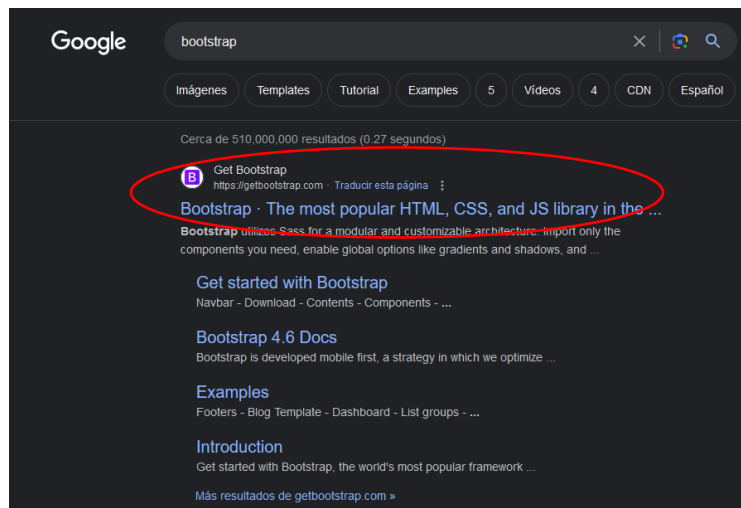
Google

bootstrap

Imágenes Templates Tutorial Examples 5 Vídeos 4 CDN Español

Cerca de 510,000,000 resultados (0.27 segundos)

B Get Bootstrap
https://getbootstrap.com · Traducir esta página

Bootstrap · The most popular HTML, CSS, and JS library in the ...

Bootstrap utilizes Sass for a modular and customizable architecture. Import only the components you need, enable global options like gradients and shadows, and ...

Get started with Bootstrap
Navbar - Download - Contents - Components - ...

Bootstrap 4.6 Docs
Bootstrap is developed mobile first, a strategy in which we optimize ...

Examples
Footers - Blog Template - Dashboard - List groups - ...

Introduction
Get started with Bootstrap, the world's most popular framework ...

Más resultados de getbootstrap.com »